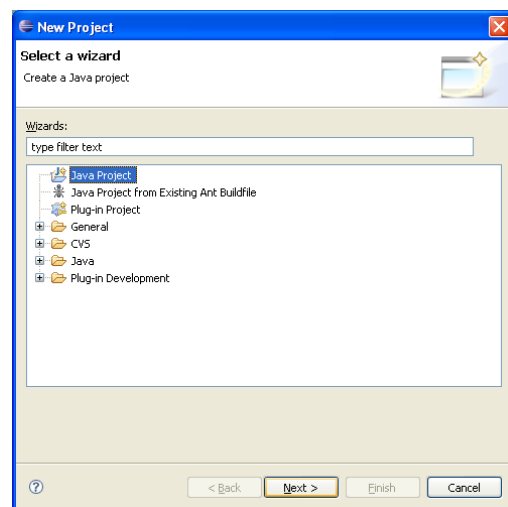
New Project

Select a wizard

Create a Java project

Wizards:

type filter text

Java Project
Java Project from Existing Ant Buildfile
Plug-in Project
General
CVS
Java
Plug-in Development

?

< Back

Next >

Finish

Cancel